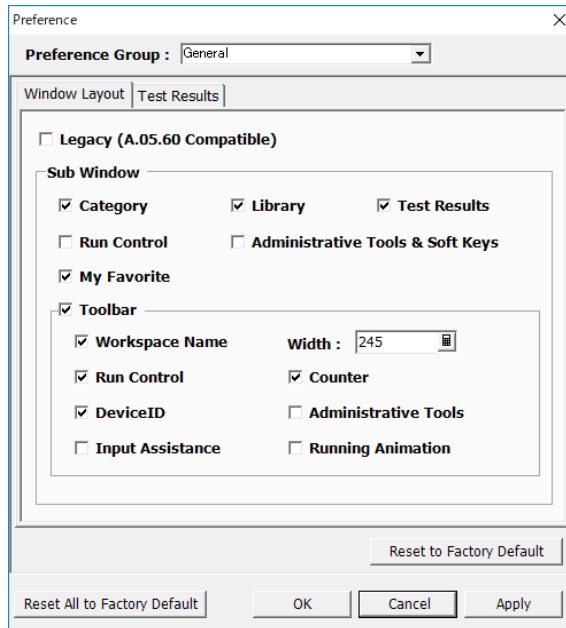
Preference

Preference Group : General

Window Layout | Test Results

☐ Legacy (A.05.60 Compatible)

Sub Window

☑ Category ☑ Library ☑ Test Results

☐ Run Control ☐ Administrative Tools & Soft Keys

☑ My Favorite

☑ Toolbar

☑ Workspace Name Width : 245

☑ Run Control ☑ Counter

☑ DeviceID ☐ Administrative Tools

☐ Input Assistance ☐ Running Animation

Reset to Factory Default

Reset All to Factory Default OK Cancel Apply